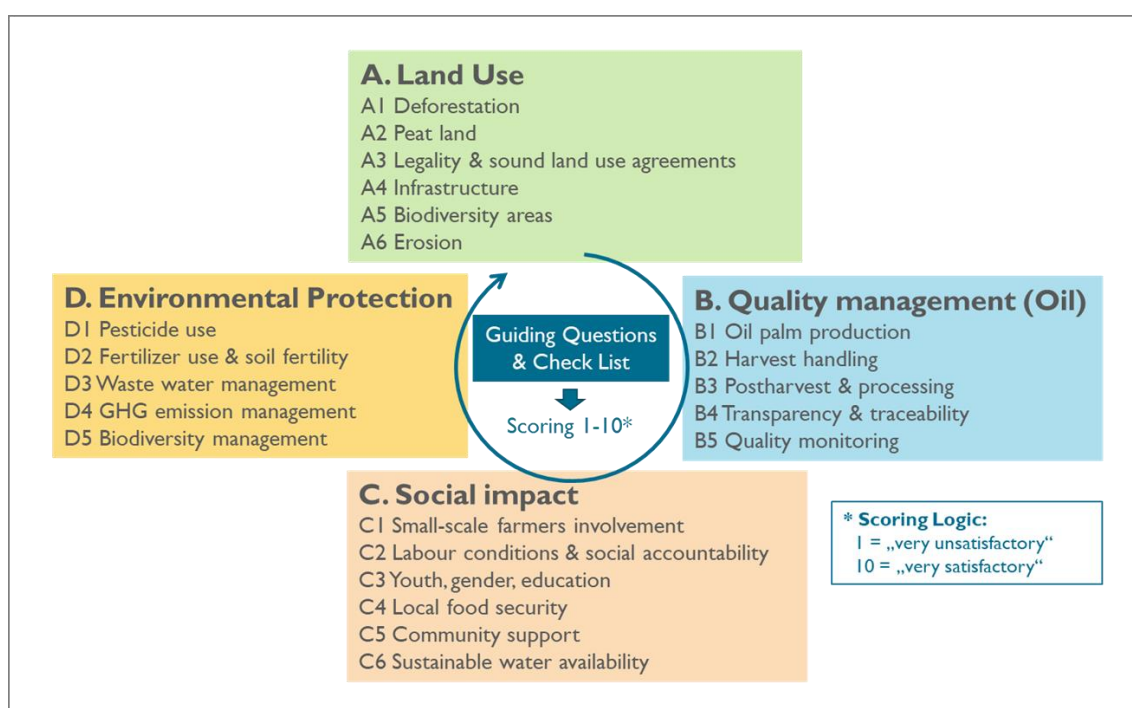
A. Land Use
A1 Deforestation
A2 Peat land
A3 Legality & sound land use agreements
A4 Infrastructure
A5 Biodiversity areas
A6 Erosion

D. Environmental Protection
D1 Pesticide use
D2 Fertilizer use & soil fertility
D3 Waste water management
D4 GHG emission management
D5 Biodiversity management

Guiding Questions & Check List

Scoring 1-10*

B. Quality management (Oil)
B1 Oil palm production
B2 Harvest handling
B3 Postharvest & processing
B4 Transparency & traceability
B5 Quality monitoring

C. Social impact
C1 Small-scale farmers involvement
C2 Labour conditions & social accountability
C3 Youth, gender, education
C4 Local food security
C5 Community support
C6 Sustainable water availability

* Scoring Logic:
1 = „very unsatisfactory“
10 = „very satisfactory“